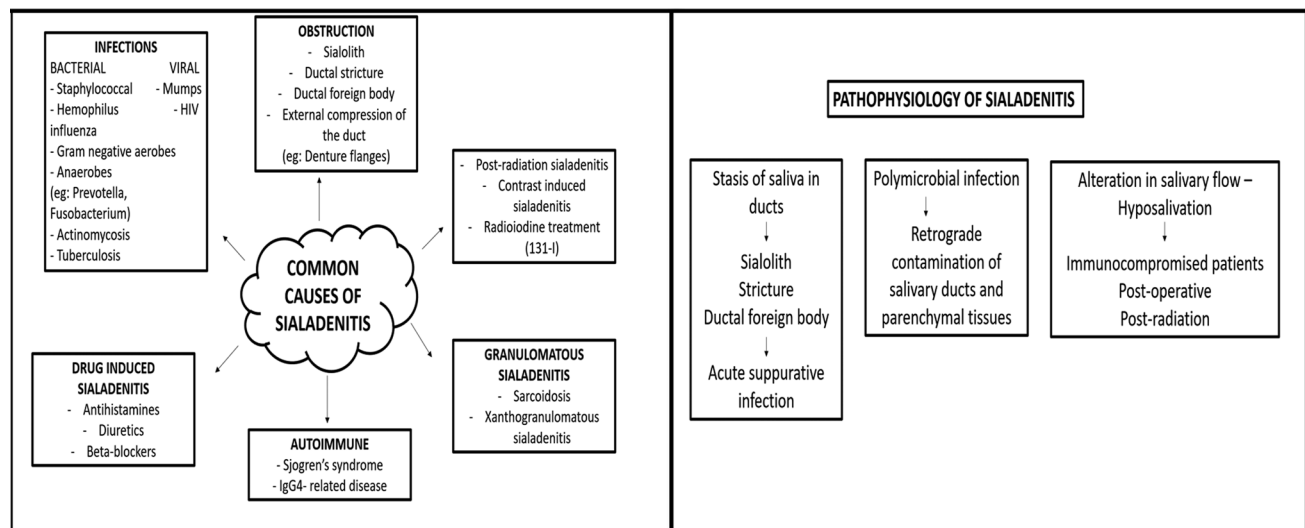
INFECTIONS
BACTERIAL
- Staphylococcal
- Hemophilus influenza
- Gram negative aerobes
- Anaerobes (eg: Prevotella, Fusobacterium)
- Actinomycosis
- Tuberculosis

VIRAL
- Mumps
- HIV

OBSTRUCTION
- Sialolith
- Ductal stricture
- Ductal foreign body
- External compression of the duct (eg: Denture flanges)

- Post-radiation sialadenitis
- Contrast induced sialadenitis
- Radioiodine treatment (131-I)

COMMON CAUSES OF SIALADENITIS

DRUG INDUCED SIALADENITIS
- Antihistamines
- Diuretics
- Beta-blockers

AUTOIMMUNE
- Sjogren's syndrome
- IgG4- related disease

GRANULOMATOUS SIALADENITIS
- Sarcoidosis
- Xanthogranulomatous sialadenitis

PATHOPHYSIOLOGY OF SIALADENITIS

Stasis of saliva in ducts
Sialolith
Stricture
Ductal foreign body
Acute suppurative infection

Polymicrobial infection
Retrograde contamination of salivary ducts and parenchymal tissues

Alteration in salivary flow – Hyposalivation
Immunocompromised patients
Post-operative
Post-radiation